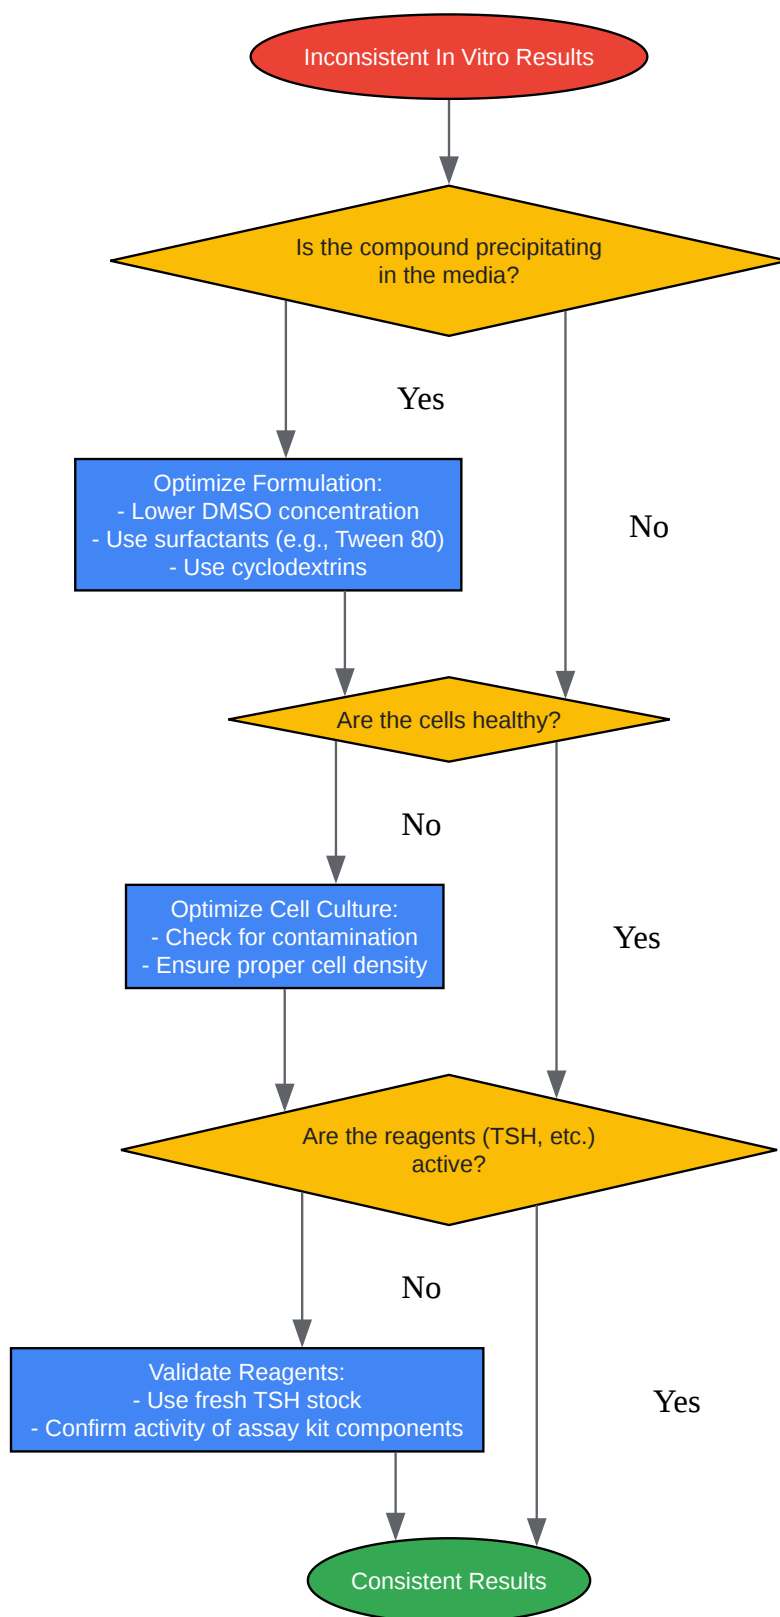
Inconsistent In Vitro Results

Is the compound precipitating in the media?

Yes

No

Optimize Formulation:
- Lower DMSO concentration
- Use surfactants (e.g., Tween 80)
- Use cyclodextrins

Are the cells healthy?

No

Yes

Optimize Cell Culture:
- Check for contamination
- Ensure proper cell density

Are the reagents (TSH, etc.) active?

No

Yes

Validate Reagents:
- Use fresh TSH stock
- Confirm activity of assay kit components

Consistent Results